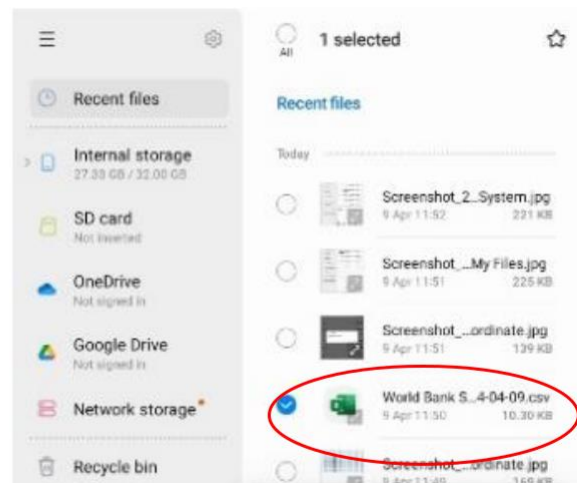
Recent files

Internal storage
27.33 GB / 32.00 GB

SD card
Not inserted

OneDrive
Not signed in

Google Drive
Not signed in

Network storage

Recycle bin

All

1 selected

Recent files

Today

Screenshot_2...System.jpg
9 Apr 11:52 221 KB

Screenshot_...My Files.jpg
9 Apr 11:51 225 KB

Screenshot_...ordinate.jpg
9 Apr 11:51 139 KB

World Bank S...4-04-09.csv
9 Apr 11:50 10.30 KB

Screenshot_...ordinate.jpg
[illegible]